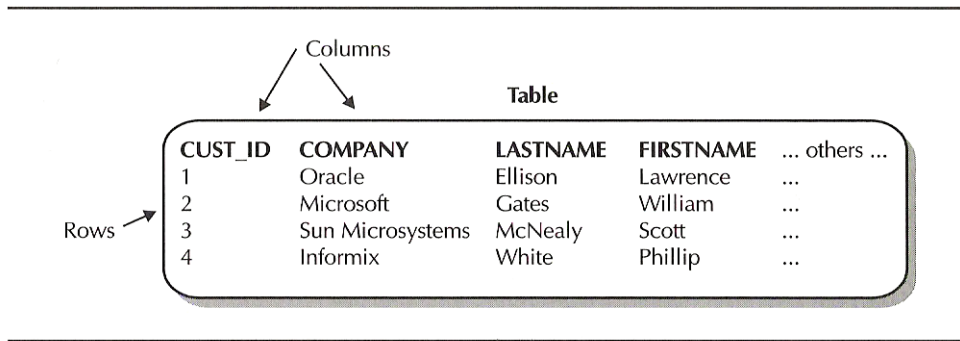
Columns

Table

Rows

| CUST_ID | COMPANY | LASTNAME | FIRSTNAME | ... others ... |
|---|---|---|---|---|
| 1 | Oracle | Ellison | Lawrence | ... |
| 2 | Microsoft | Gates | William | ... |
| 3 | Sun Microsystems | McNealy | Scott | ... |
| 4 | Informix | White | Phillip | ... |